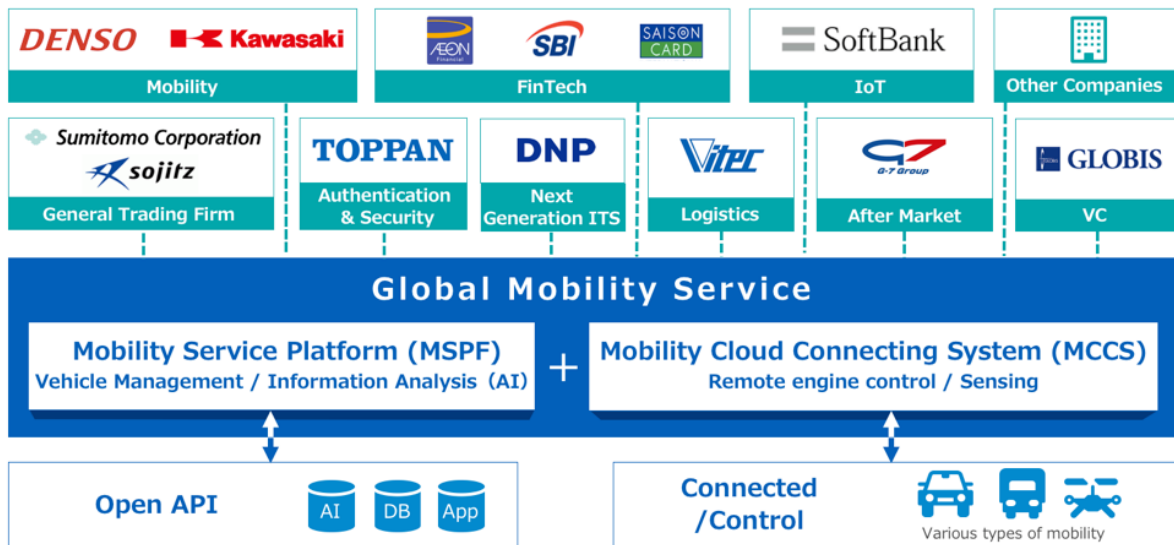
DENSO Kawasaki
Mobility

ÆON Financial SBI SAISON CARD
FinTech

SoftBank
IoT

Other Companies

Sumitomo Corporation sojitz
General Trading Firm

TOPPAN
Authentication & Security

DNP
Next Generation ITS

Vitec
Logistics

G-7 Group
After Market

GLOBIS
VC

Global Mobility Service

Mobility Service Platform (MSPF)
Vehicle Management / Information Analysis (AI)

+

Mobility Cloud Connecting System (MCCS)
Remote engine control / Sensing

Open API
AI DB App

Connected /Control
Various types of mobility